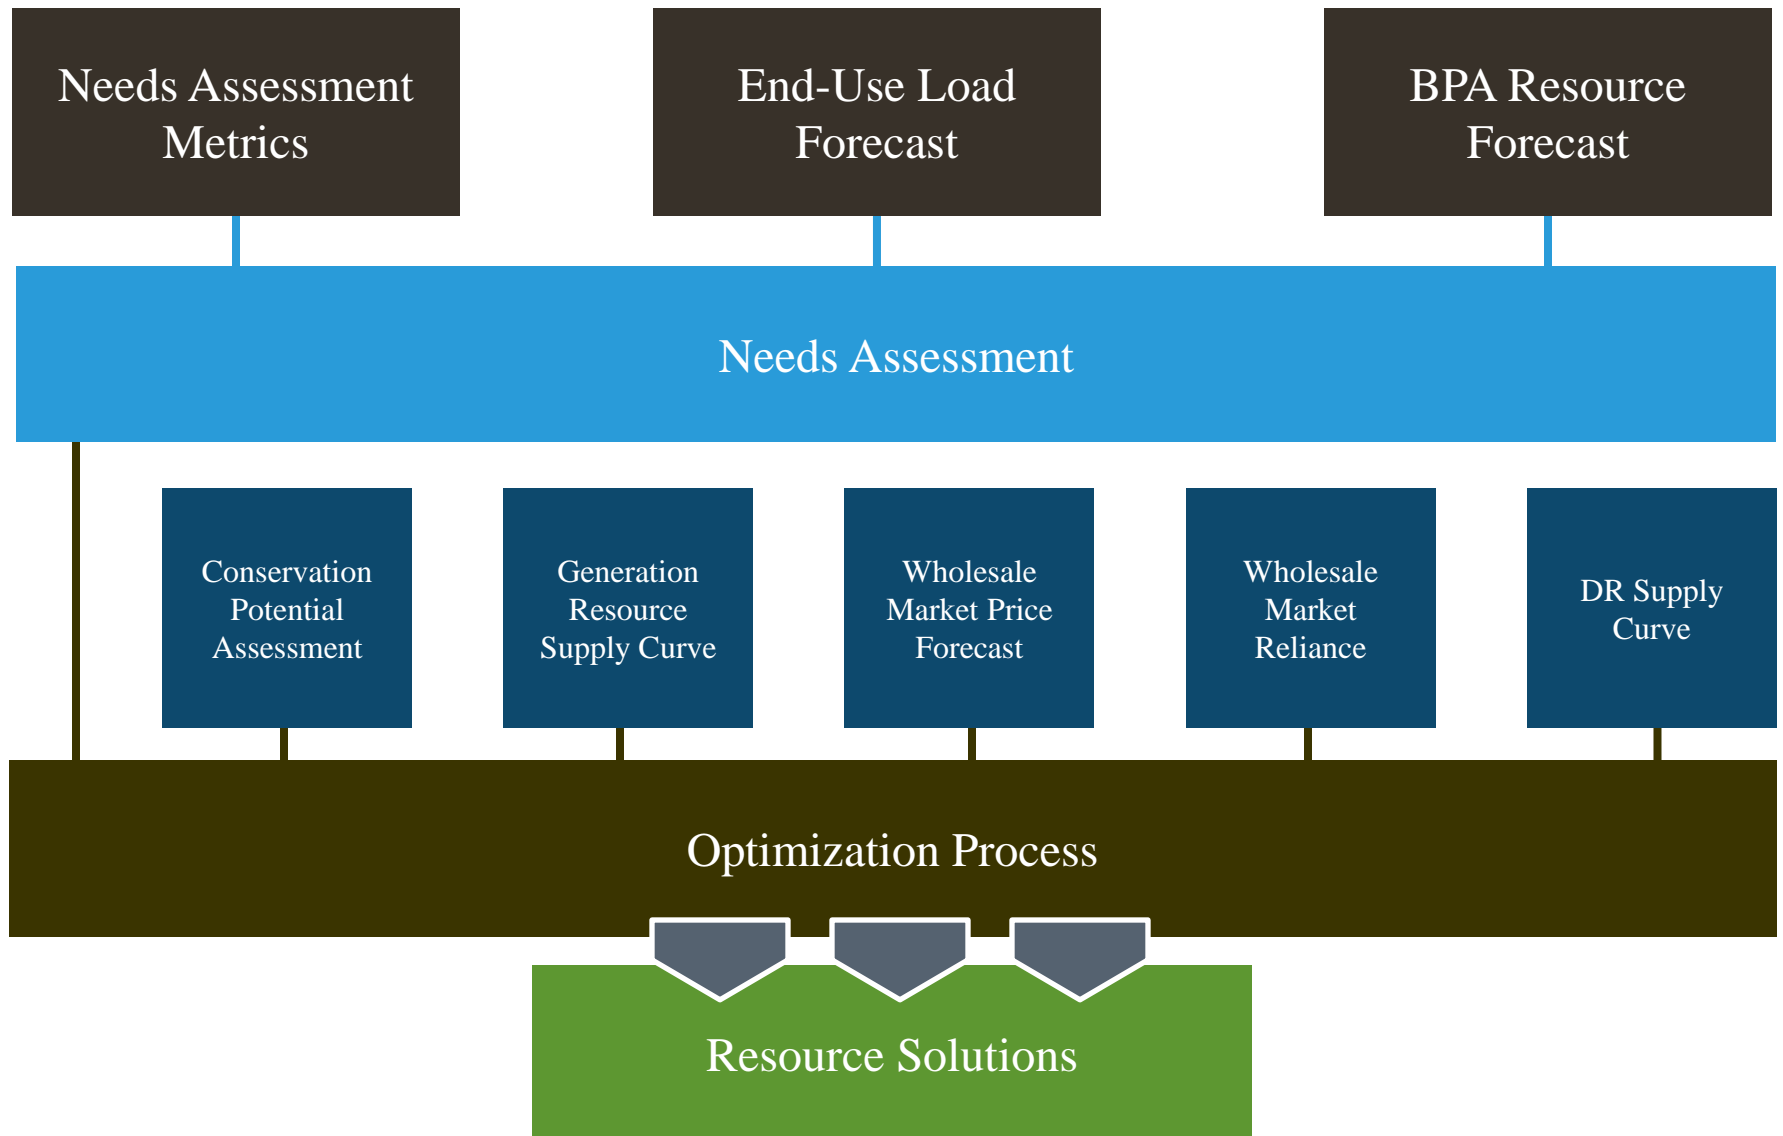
Needs Assessment Metrics

End-Use Load Forecast

BPA Resource Forecast

Needs Assessment

Conservation Potential Assessment

Generation Resource Supply Curve

Wholesale Market Price Forecast

Wholesale Market Reliance

DR Supply Curve

Optimization Process

Resource Solutions